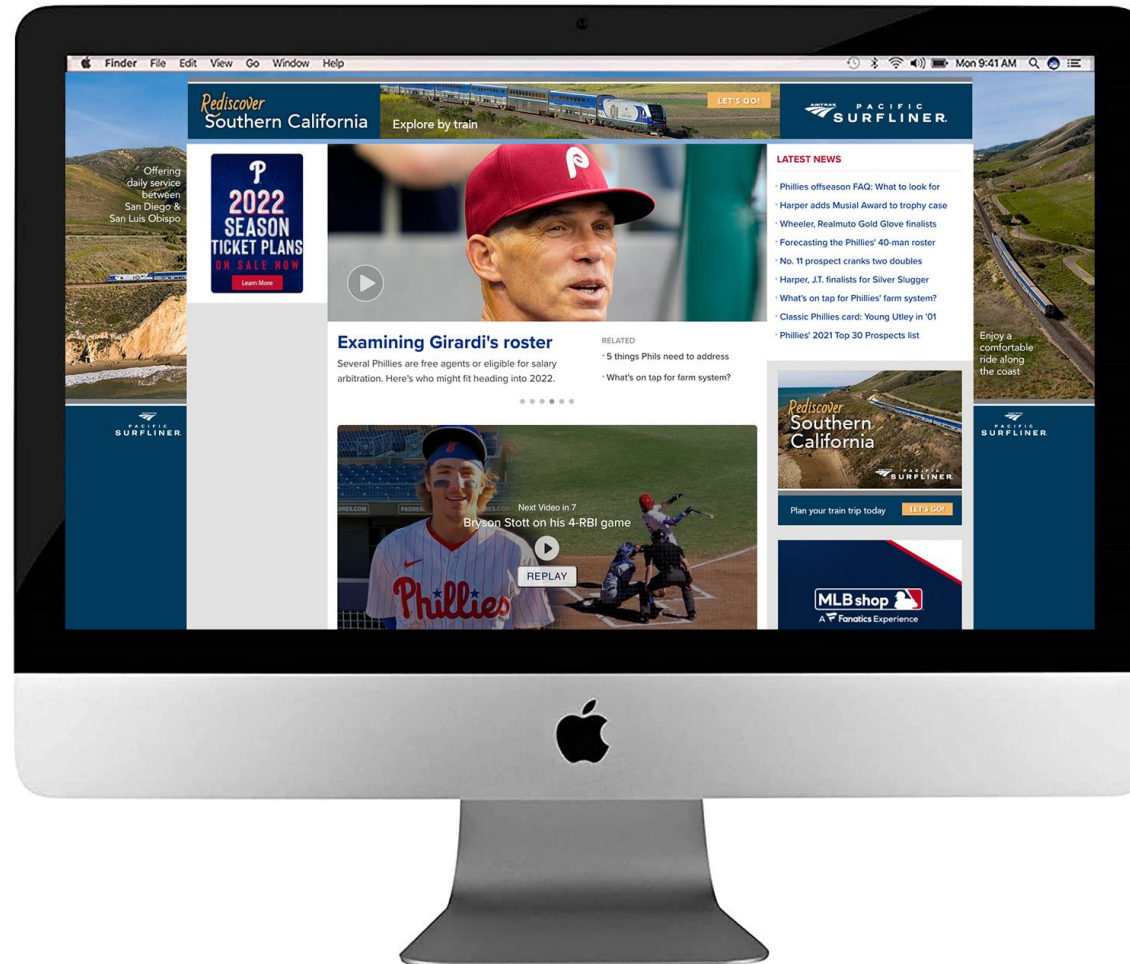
Finder File Edit View Go Window Help

Mon 9:41 AM

Rediscover Southern California

Explore by train

LET'S GO!

AMTRAK PACIFIC SURFLINER

Offering daily service between San Diego & San Luis Obispo

P

2022 SEASON TICKET PLANS ON SALE NOW

Learn More

Examining Girardi's roster

Several Phillies are free agents or eligible for salary arbitration. Here's who might fit heading into 2022.

RELATED

5 things Phils need to address

What's on tap for farm system?

LATEST NEWS

Phillies offseason FAQ: What to look for

Harper adds Musial Award to trophy case

Wheeler, Realmuto Gold Glove finalists

Forecasting the Phillies' 40-man roster

No. 11 prospect cranks two doubles

Harper, J.T. finalists for Silver Slugger

What's on tap for Phillies' farm system?

Classic Phillies card: Young Utley in '01

Phillies' 2021 Top 30 Prospects list

Enjoy a comfortable ride along the coast

PACIFIC SURFLINER

PACIFIC SURFLINER

Next Video in 7

Bryson Stott on his 4-RBI game

REPLAY

Phillies

Rediscover Southern California

PACIFIC SURFLINER

Plan your train trip today

LET'S GO!

MLB shop

A Fanatics Experience